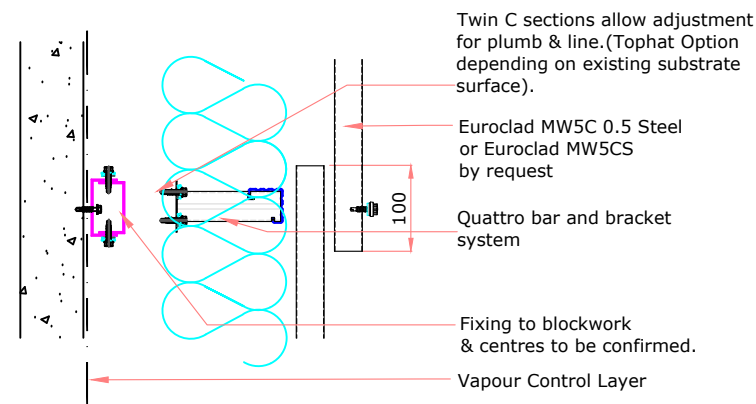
Twin C sections allow adjustment for plumb & line.(Tophat Option depending on existing substrate surface).

Euroclad MW5C 0.5 Steel or Euroclad MW5CS by request

100

Quattro bar and bracket system

Fixing to blockwork & centres to be confirmed.

Vapour Control Layer